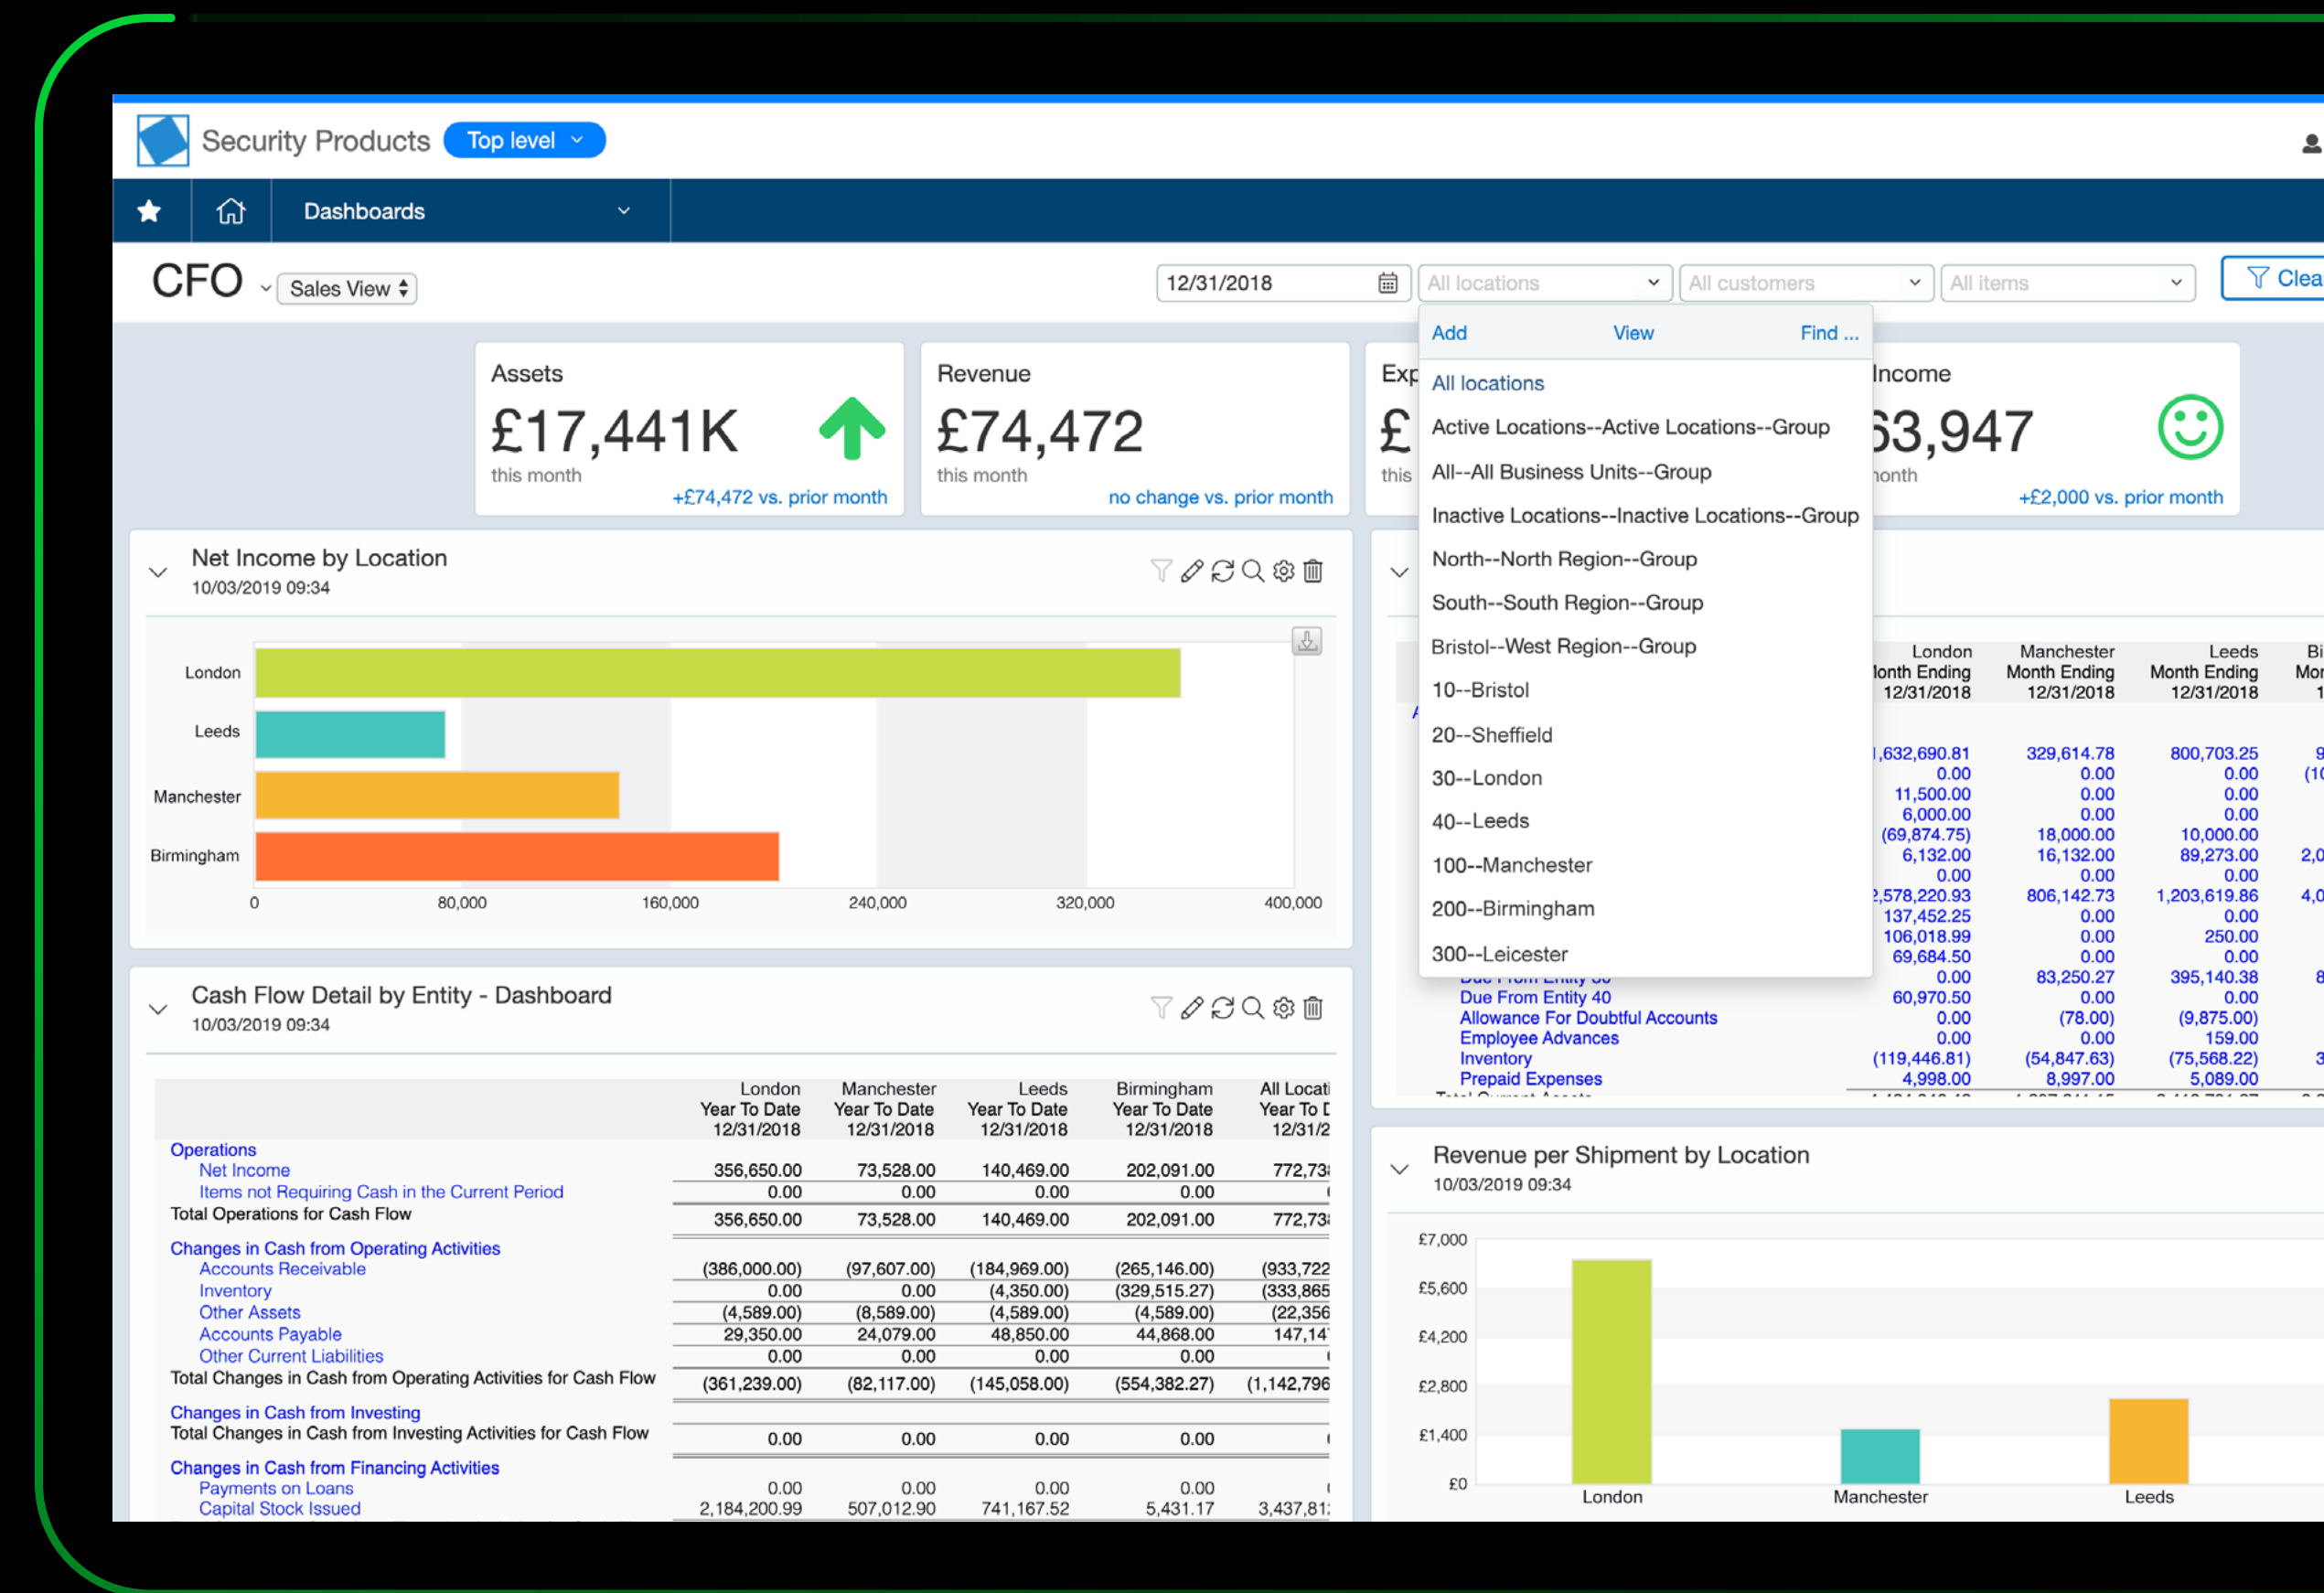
Security Products Top level

Dashboards

CFO Sales View

12/31/2018 All locations All customers All items Clea

Add View Find ...

All locations
Active Locations--Active Locations--Group
All--All Business Units--Group
Inactive Locations--Inactive Locations--Group
North--North Region--Group
South--South Region--Group
Bristol--West Region--Group
10--Bristol
20--Sheffield
30--London
40--Leeds
100--Manchester
200--Birmingham
300--Leicester

Assets
£17,441K
this month
+£74,472 vs. prior month

Revenue
£74,472
this month
no change vs. prior month

Exp
£
this

Income
63,947
month
+£2,000 vs. prior month

Net Income by Location
10/03/2019 09:34

London
Leeds
Manchester
Birmingham
0 80,000 160,000 240,000 320,000 400,000

| | London Month Ending 12/31/2018 | Manchester Month Ending 12/31/2018 | Leeds Month Ending 12/31/2018 | Bi Mor 1 |
|---|---|---|---|---|
| | 1,632,690.81 | 329,614.78 | 800,703.25 | 9 |
| | 0.00 | 0.00 | 0.00 | (10 |
| | 11,500.00 | 0.00 | 0.00 | |
| | 6,000.00 | 0.00 | 0.00 | |
| | (69,874.75) | 18,000.00 | 10,000.00 | |
| | 6,132.00 | 16,132.00 | 89,273.00 | 2,0 |
| | 0.00 | 0.00 | 0.00 | |
| | 2,578,220.93 | 806,142.73 | 1,203,619.86 | 4,0 |
| | 137,452.25 | 0.00 | 0.00 | |
| | 106,018.99 | 0.00 | 250.00 | |
| | 69,684.50 | 0.00 | 0.00 | |
| | 0.00 | 83,250.27 | 395,140.38 | 8 |
| Due From Entity 40 | 60,970.50 | 0.00 | 0.00 | |
| Allowance For Doubtful Accounts | 0.00 | (78.00) | (9,875.00) | |
| Employee Advances | 0.00 | 0.00 | 159.00 | |
| Inventory | (119,446.81) | (54,847.63) | (75,568.22) | 3 |
| Prepaid Expenses | 4,998.00 | 8,997.00 | 5,089.00 | |

Cash Flow Detail by Entity - Dashboard
10/03/2019 09:34

| | London Year To Date 12/31/2018 | Manchester Year To Date 12/31/2018 | Leeds Year To Date 12/31/2018 | Birmingham Year To Date 12/31/2018 | All Locati Year To D 12/31/2 |
|---|---|---|---|---|---|
| Operations | | | | | |
| Net Income | 356,650.00 | 73,528.00 | 140,469.00 | 202,091.00 | 772,73 |
| Items not Requiring Cash in the Current Period | 0.00 | 0.00 | 0.00 | 0.00 | |
| Total Operations for Cash Flow | 356,650.00 | 73,528.00 | 140,469.00 | 202,091.00 | 772,73 |
| Changes in Cash from Operating Activities | | | | | |
| Accounts Receivable | (386,000.00) | (97,607.00) | (184,969.00) | (265,146.00) | (933,722 |
| Inventory | 0.00 | 0.00 | (4,350.00) | (329,515.27) | (333,865 |
| Other Assets | (4,589.00) | (8,589.00) | (4,589.00) | (4,589.00) | (22,356 |
| Accounts Payable | 29,350.00 | 24,079.00 | 48,850.00 | 44,868.00 | 147,14 |
| Other Current Liabilities | 0.00 | 0.00 | 0.00 | 0.00 | |
| Total Changes in Cash from Operating Activities for Cash Flow | (361,239.00) | (82,117.00) | (145,058.00) | (554,382.27) | (1,142,796 |
| Changes in Cash from Investing | | | | | |
| Total Changes in Cash from Investing Activities for Cash Flow | 0.00 | 0.00 | 0.00 | 0.00 | |
| Changes in Cash from Financing Activities | | | | | |
| Payments on Loans | 0.00 | 0.00 | 0.00 | 0.00 | |
| Capital Stock Issued | 2,184,200.99 | 507,012.90 | 741,167.52 | 5,431.17 | 3,437,81 |

Revenue per Shipment by Location
10/03/2019 09:34

£7,000
£5,600
£4,200
£2,800
£1,400
£0
London Manchester Leeds